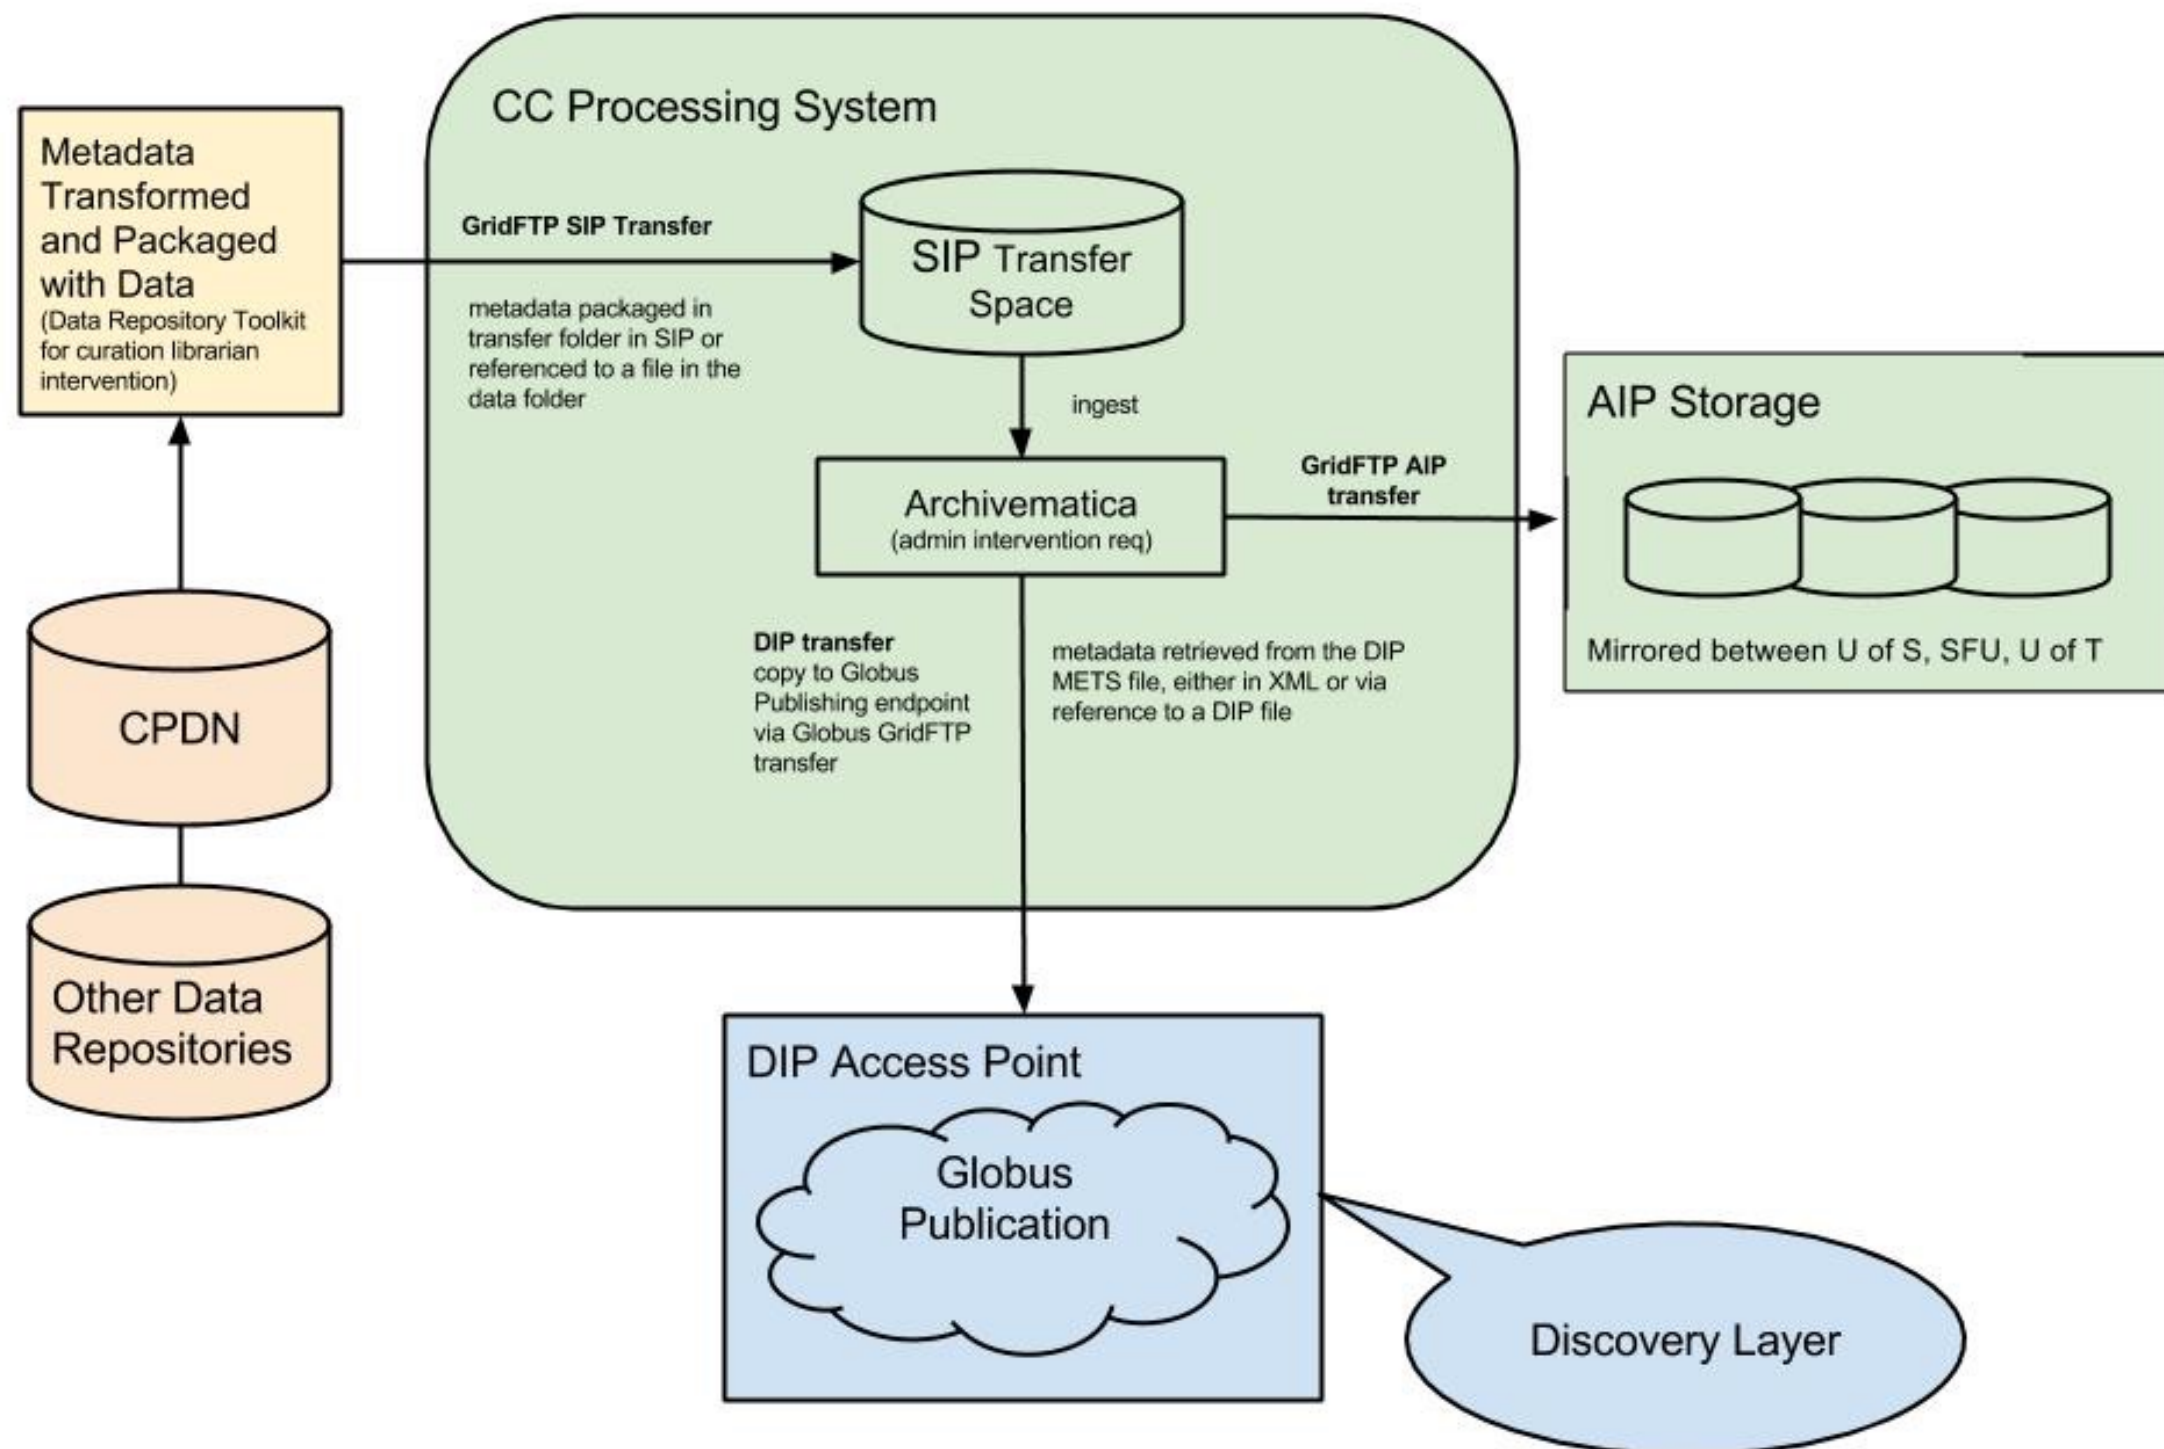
Metadata Transformed and Packaged with Data
(Data Repository Toolkit for curation librarian intervention)

CPDN

Other Data Repositories

CC Processing System

GridFTP SIP Transfer

metadata packaged in transfer folder in SIP or referenced to a file in the data folder

SIP Transfer Space

ingest

Archivematica
(admin intervention req)

GridFTP AIP transfer

AIP Storage

Mirrored between U of S, SFU, U of T

DIP transfer
copy to Globus Publishing endpoint via Globus GridFTP transfer

metadata retrieved from the DIP METS file, either in XML or via reference to a DIP file

DIP Access Point

Globus Publication

Discovery Layer